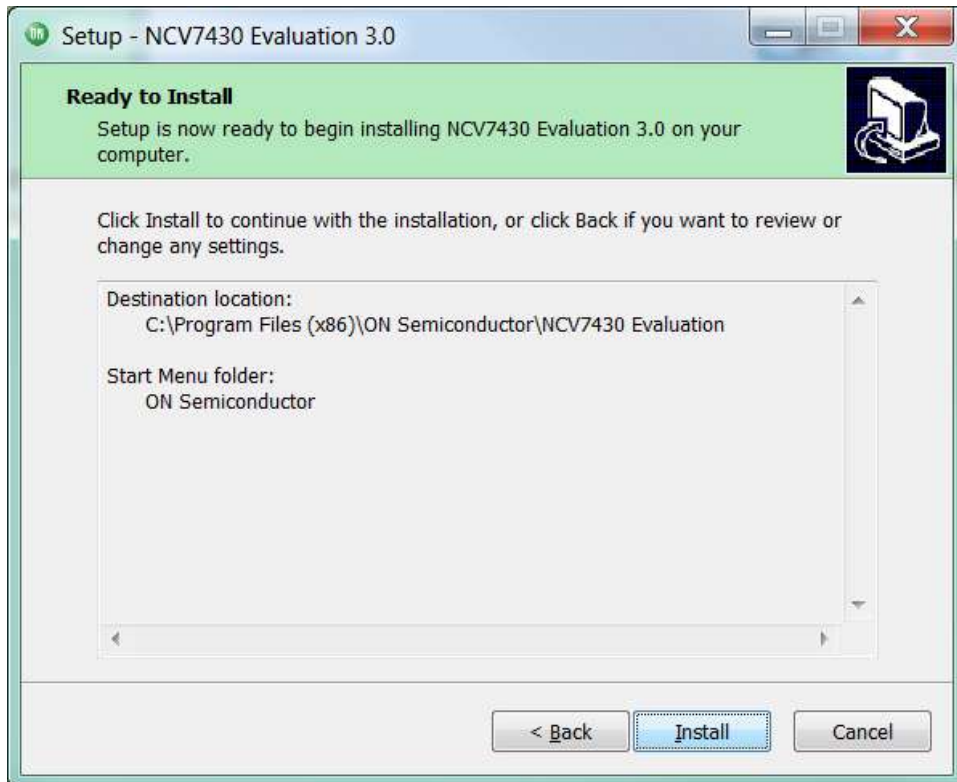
Setup - NCV7430 Evaluation 3.0

Ready to Install
Setup is now ready to begin installing NCV7430 Evaluation 3.0 on your computer.

Click Install to continue with the installation, or click Back if you want to review or change any settings.

Destination location:
C:\Program Files (x86)\ON Semiconductor\NCV7430 Evaluation

Start Menu folder:
ON Semiconductor

< Back
Install
Cancel